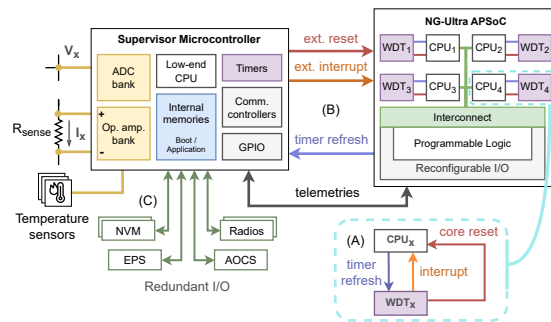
Supervisor Microcontroller

$V_x$

ADC bank

Low-end CPU

Timers

ext. reset

ext. interrupt

NG-Ultra APSoC

$WDT_1$ $CPU_1$ $CPU_2$ $WDT_2$

$WDT_3$ $CPU_3$ $CPU_4$ $WDT_4$

$R_{sense}$

$I_x$

+ Op. amp. bank -

Internal memories

Boot / Application

Comm. controllers

GPIO

(B)

timer refresh

Interconnect

Programmable Logic

Reconfigurable I/O

Temperature sensors

(C)

telemetries

NVM

Radios

EPS

AOCS

Redundant I/O

(A)

$CPU_x$

core reset

timer refresh

interrupt

$WDT_x$